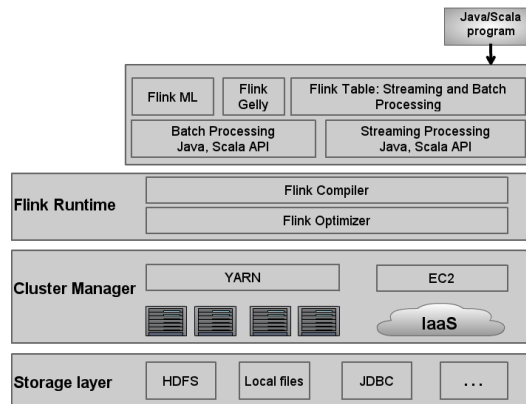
Java/Scala program

Flink ML

Flink Gelly

Flink Table: Streaming and Batch Processing

Batch Processing Java, Scala API

Streaming Processing Java, Scala API

Flink Runtime

Flink Compiler

Flink Optimizer

Cluster Manager

YARN

EC2

IaaS

Storage layer

HDFS

Local files

JDBC

...